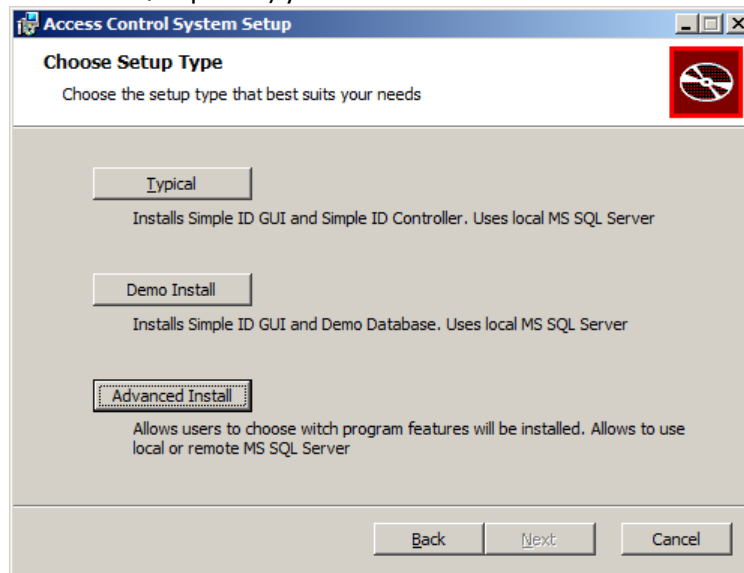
Access Control System Setup

Choose Setup Type

Choose the setup type that best suits your needs

Typical

Installs Simple ID GUI and Simple ID Controller. Uses local MS SQL Server

Demo Install

Installs Simple ID GUI and Demo Database. Uses local MS SQL Server

Advanced Install

Allows users to choose witch program features will be installed. Allows to use local or remote MS SQL Server

Back Next Cancel